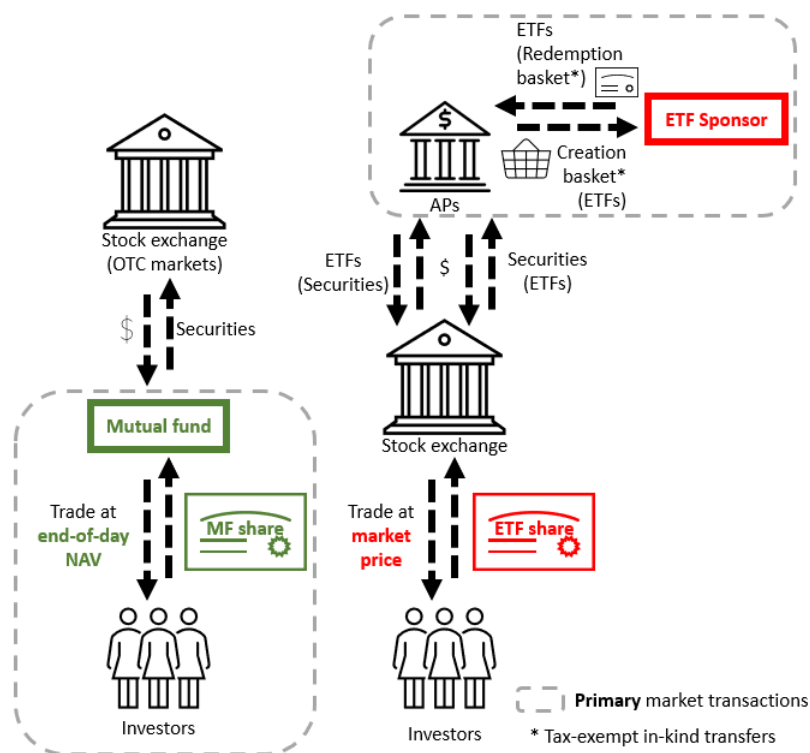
ETFs (Redemption basket*)

ETF Sponsor

$

Creation basket* (ETFs)

APs

Stock exchange (OTC markets)

ETFs (Securities)

$

Securities (ETFs)

$

Securities

Stock exchange

Mutual fund

Trade at end-of-day NAV

MF share

Trade at market price

ETF share

Investors

Investors

Primary market transactions

* Tax-exempt in-kind transfers